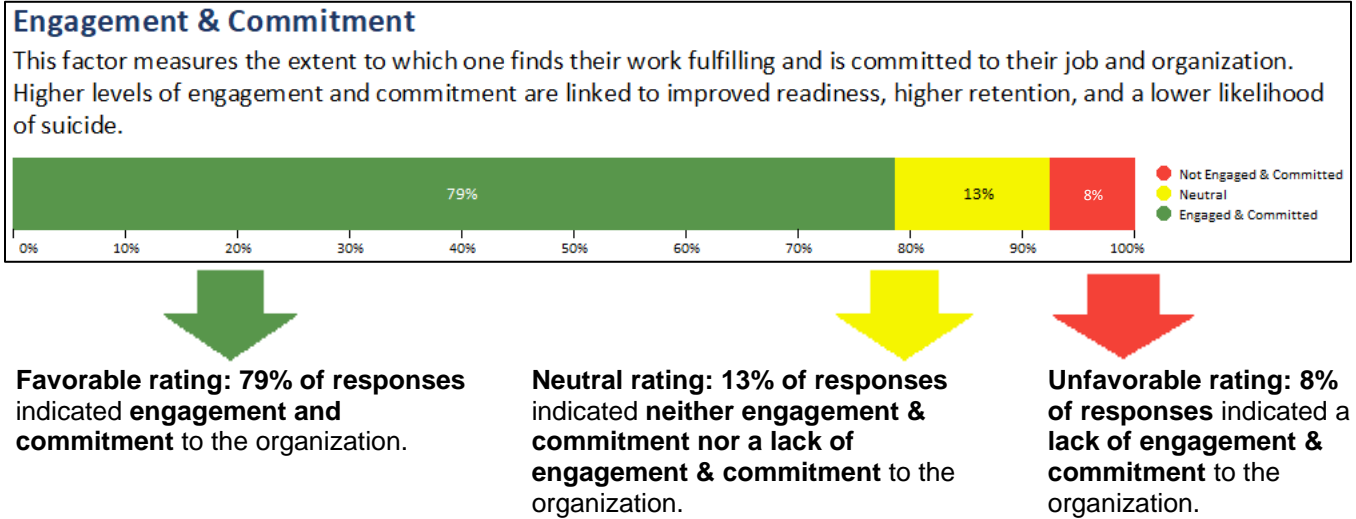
Engagement & Commitment

This factor measures the extent to which one finds their work fulfilling and is committed to their job and organization. Higher levels of engagement and commitment are linked to improved readiness, higher retention, and a lower likelihood of suicide.

79%
13%
8%

Not Engaged & Committed
Neutral
Engaged & Committed

0% 10% 20% 30% 40% 50% 60% 70% 80% 90% 100%

Favorable rating: 79% of responses indicated engagement and commitment to the organization.

Neutral rating: 13% of responses indicated neither engagement & commitment nor a lack of engagement & commitment to the organization.

Unfavorable rating: 8% of responses indicated a lack of engagement & commitment to the organization.